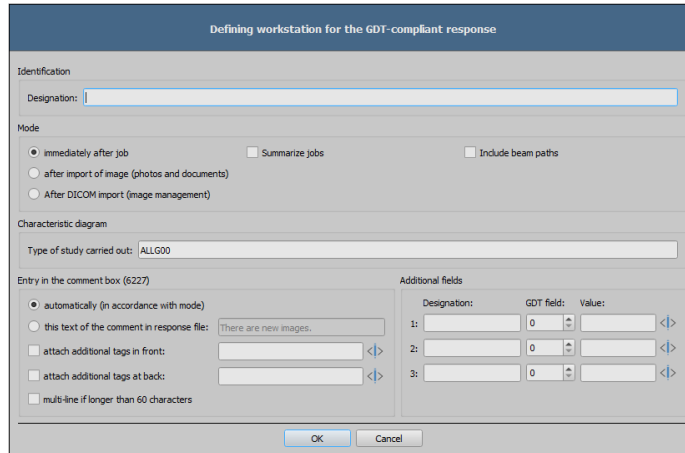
Defining workstation for the GDT-compliant response

Identification

Designation:

Mode

immediately after job

Summarize jobs

Include beam paths

after import of image (photos and documents)

After DICOM import (image management)

Characteristic diagram

Type of study carried out: ALLG00

Entry in the comment box (6227)

automatically (in accordance with mode)

this text of the comment in response file: There are new images.

attach additional tags in front:

attach additional tags at back:

multi-line if longer than 60 characters

Additional fields

| | Designation: | GDT field: | Value: |
|---|---|---|---|
| 1: | | 0 | |
| 2: | | 0 | |
| 3: | | 0 | |

OK

Cancel